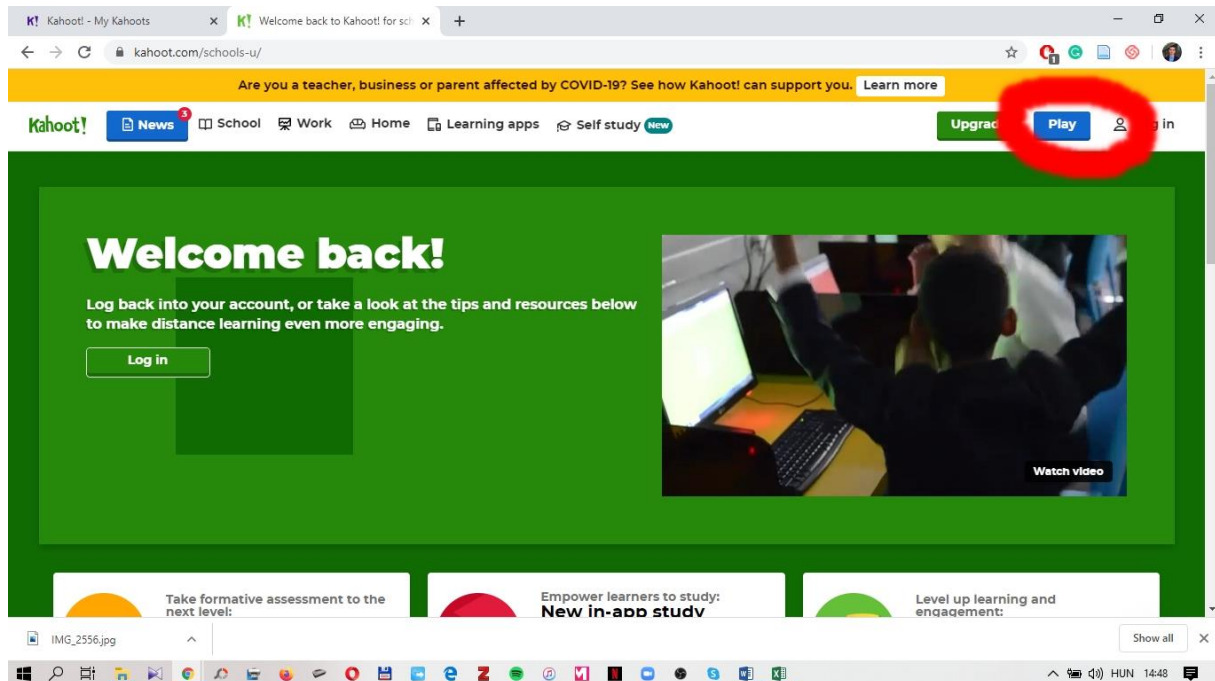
K! Kahoot! - My Kahoots ×
K! Welcome back to Kahoot! for sch ×
+

kahoot.com/schools-u/

Are you a teacher, business or parent affected by COVID-19? See how Kahoot! can support you. Learn more

Kahoot! News 3 School Work Home Learning apps Self study New Upgrad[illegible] Play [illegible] in

Welcome back!

Log back into your account, or take a look at the tips and resources below to make distance learning even more engaging.

Log in

Watch video

Take formative assessment to the next level:

Empower learners to study: New in-app study

Level up learning and engagement:

IMG_2556.jpg

Show all

HUN 14:48